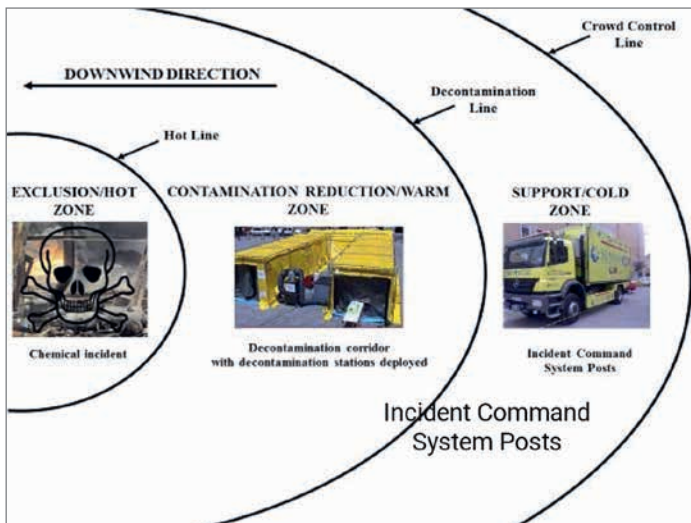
Crowd Control Line

DOWNWIND DIRECTION

Decontamination Line

Hot Line

EXCLUSION/HOT ZONE

CONTAMINATION REDUCTION/WARM ZONE

SUPPORT/COLD ZONE

Chemical incident

Decontamination corridor with decontamination stations deployed

Incident Command System Posts

Incident Command System Posts